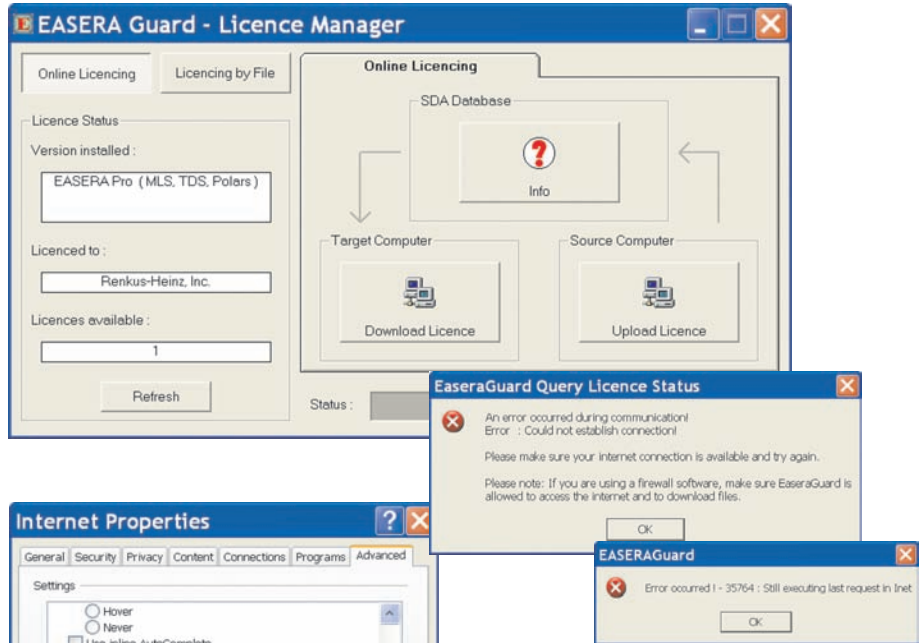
EASERA Guard - Licence Manager

Online Licencing

Licencing by File

Licence Status

Version installed :

EASERA Pro ( MLS, TDS, Polars )

Licenced to :

Renkus-Heinz, Inc.

Licences available :

1

Refresh

Online Licencing

SDA Database

Info

Target Computer

Download Licence

Source Computer

Upload Licence

Status :

EaseraGuard Query Licence Status

An error occurred during communication!
Error : Could not establish connection!

Please make sure your internet connection is available and try again.

Please note: If you are using a firewall software, make sure EaseraGuard is allowed to access the internet and to download files.

OK

Internet Properties

General Security Privacy Content Connections Programs Advanced

Settings

Hover

Never

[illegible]

EASERAGuard

Error occurred ! - 35764 : Still executing last request in Inet

OK